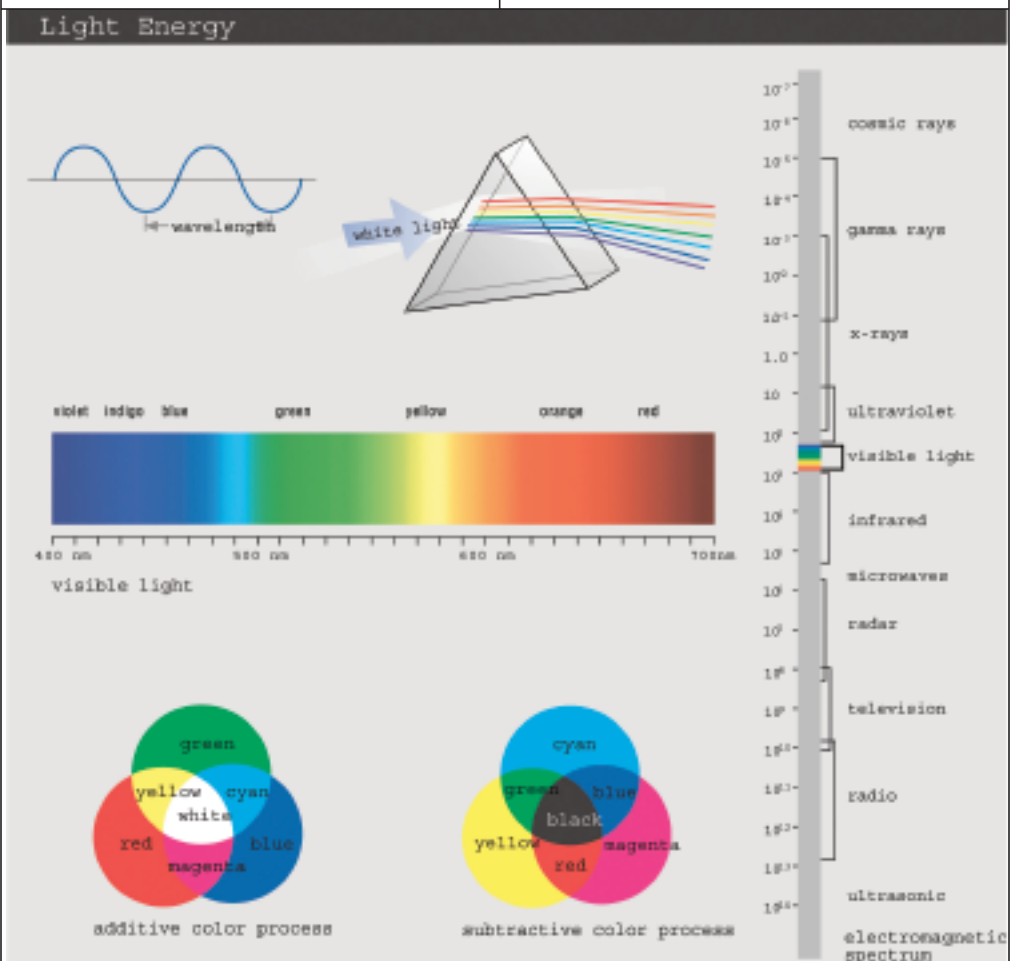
Light Energy

wavelength

white light

violet indigo blue green yellow orange red

400 nm 500 nm 600 nm 700nm

visible light

green
yellow cyan
white
red blue
magenta

additive color process

cyan
green blue
black
yellow magenta
red

subtractive color process

$10^{-7}$
$10^{-6}$
$10^{-5}$
$10^{-4}$
$10^{-3}$
$10^{-2}$
$10^{-1}$
1.0
10
$10^{2}$
$10^{3}$
$10^{4}$
$10^{5}$
$10^{6}$
$10^{7}$
$10^{8}$
$10^{9}$
$10^{10}$
$10^{11}$
$10^{12}$
$10^{13}$
$10^{14}$

cosmic rays
gamma rays
x-rays
ultraviolet
visible light
infrared
microwaves
radar
television
radio
ultrasonic
electromagnetic spectrum